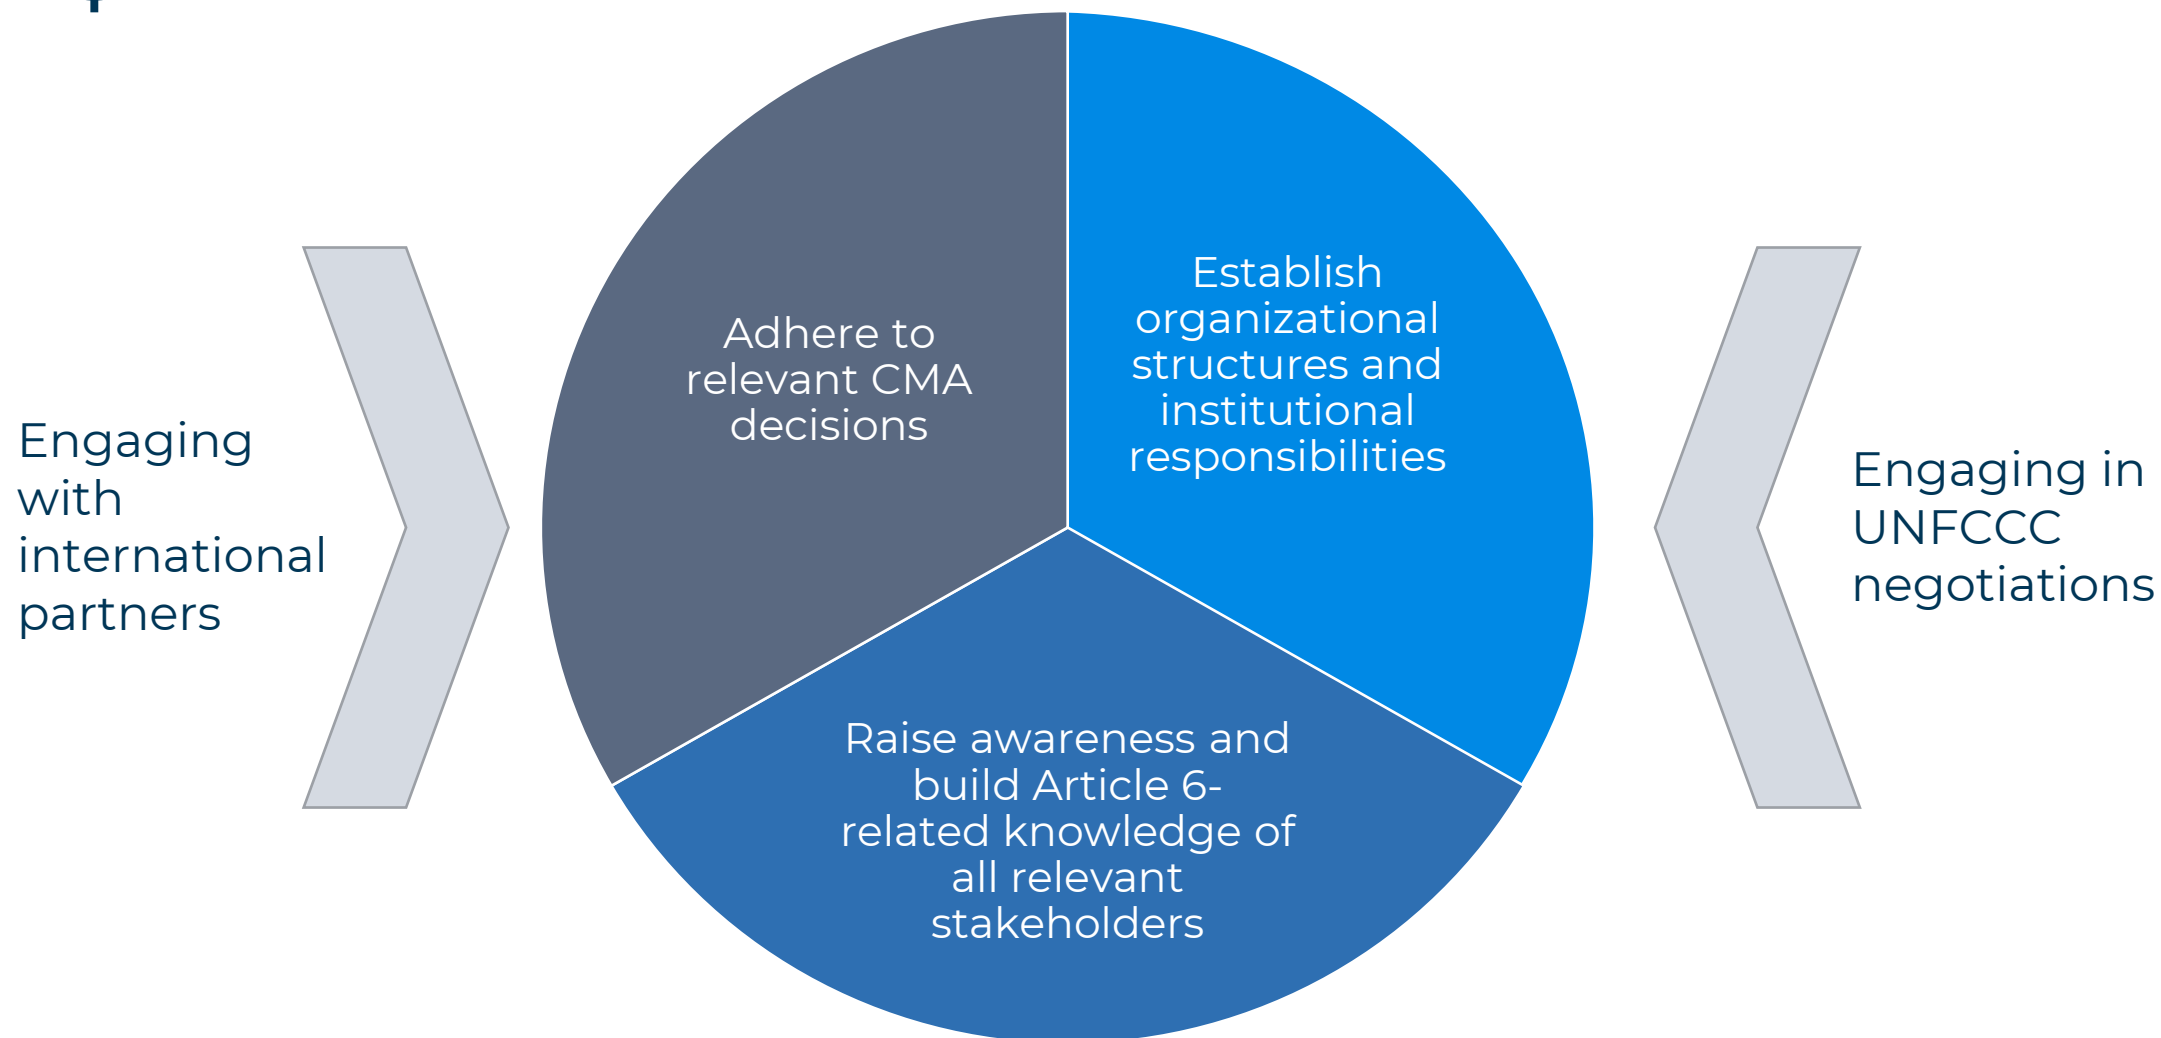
Engaging with international partners

Adhere to relevant CMA decisions

Establish organizational structures and institutional responsibilities

Raise awareness and build Article 6-related knowledge of all relevant stakeholders

Engaging in UNFCCC negotiations